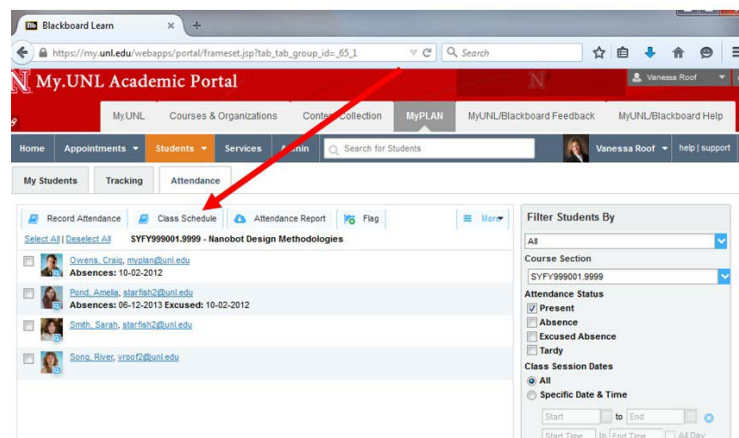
Blackboard Learn

https://my.unl.edu/webapps/portal/frameset.jsp?tab_tab_group_id=_65_1

Search

My.UNL Academic Portal

Vanessa Roof

MyUNL | Courses & Organizations | Content Collection | MyPLAN | MyUNL/Blackboard Feedback | MyUNL/Blackboard Help

Home | Appointments | Students | Services | Admin | Search for Students | Vanessa Roof | help | support

My Students | Tracking | Attendance

Record Attendance | Class Schedule | Attendance Report | Flag | More

Select All | Deselect All SYFY999001.9999 - Nanobot Design Methodologies

Owens, Craig, myplan@unl.edu
Absences: 10-02-2012

Pond, Amelia, starfish2@unl.edu
Absences: 06-12-2013 Excused: 10-02-2012

Smith, Sarah, starfish2@unl.edu

Song, River, vroof2@unl.edu

Filter Students By

All

Course Section

SYFY999001.9999

Attendance Status

Present

Absence

Excused Absence

Tardy

Class Session Dates

All

Specific Date & Time

Start to End

Start Time to End Time All Day